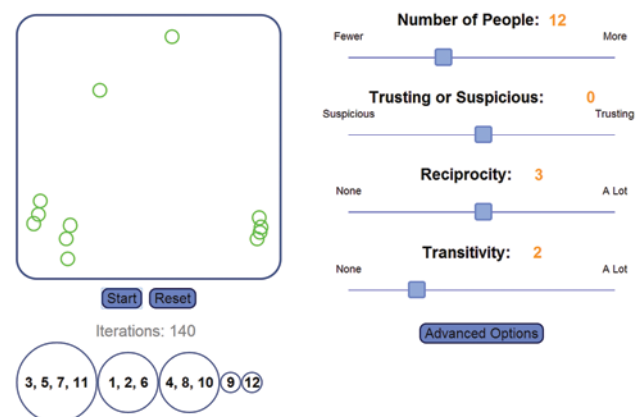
Start Reset

Iterations: 140

3, 5, 7, 11 1, 2, 6 4, 8, 10 9 12

Number of People: 12
Fewer More

Trusting or Suspicious: 0
Suspicious Trusting

Reciprocity: 3
None A Lot

Transitivity: 2
None A Lot

Advanced Options